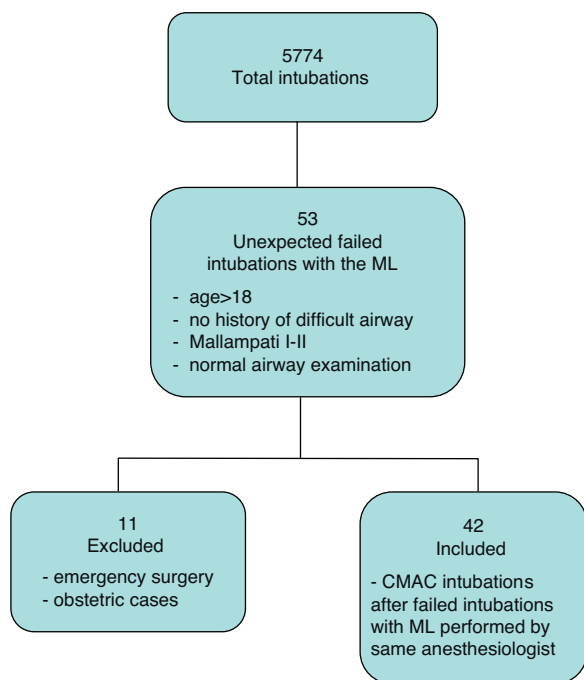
5774
Total intubations

53
Unexpected failed intubations with the ML

- age>18
- no history of difficult airway
- Mallampati I-II
- normal airway examination

11
Excluded

- emergency surgery
- obstetric cases

42
Included

- CMAC intubations after failed intubations with ML performed by same anesthesiologist